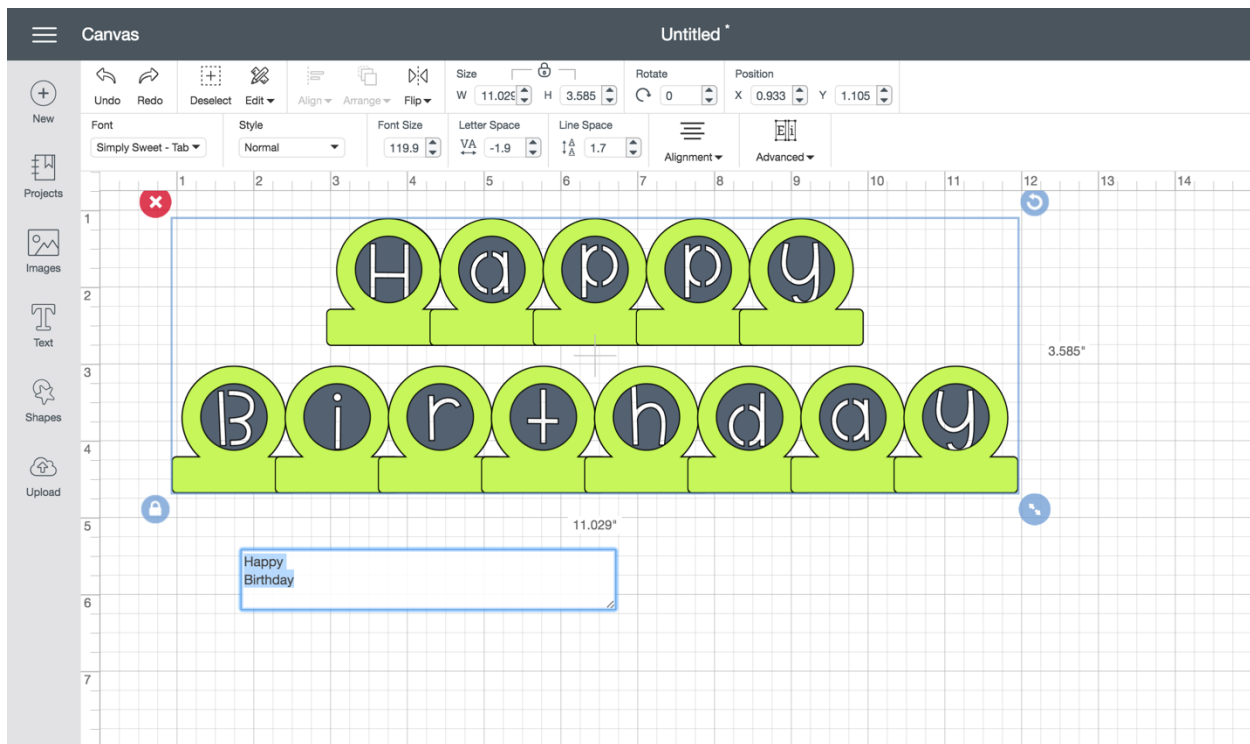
Canvas

Untitled *

New

Projects

Images

Text

Shapes

Upload

Undo Redo Deselect Edit Align Arrange Flip

Size
W 11.029 H 3.585

Rotate
0

Position
X 0.933 Y 1.105

Font
Simply Sweet - Tab

Style
Normal

Font Size
119.9

Letter Space
VA -1.9

Line Space
1.7

Alignment

Advanced

1 2 3 4 5 6 7 8 9 10 11 12 13 14

1 2 3 4 5 6 7

Happy
Birthday

3.585"

11.029"

Happy
Birthday